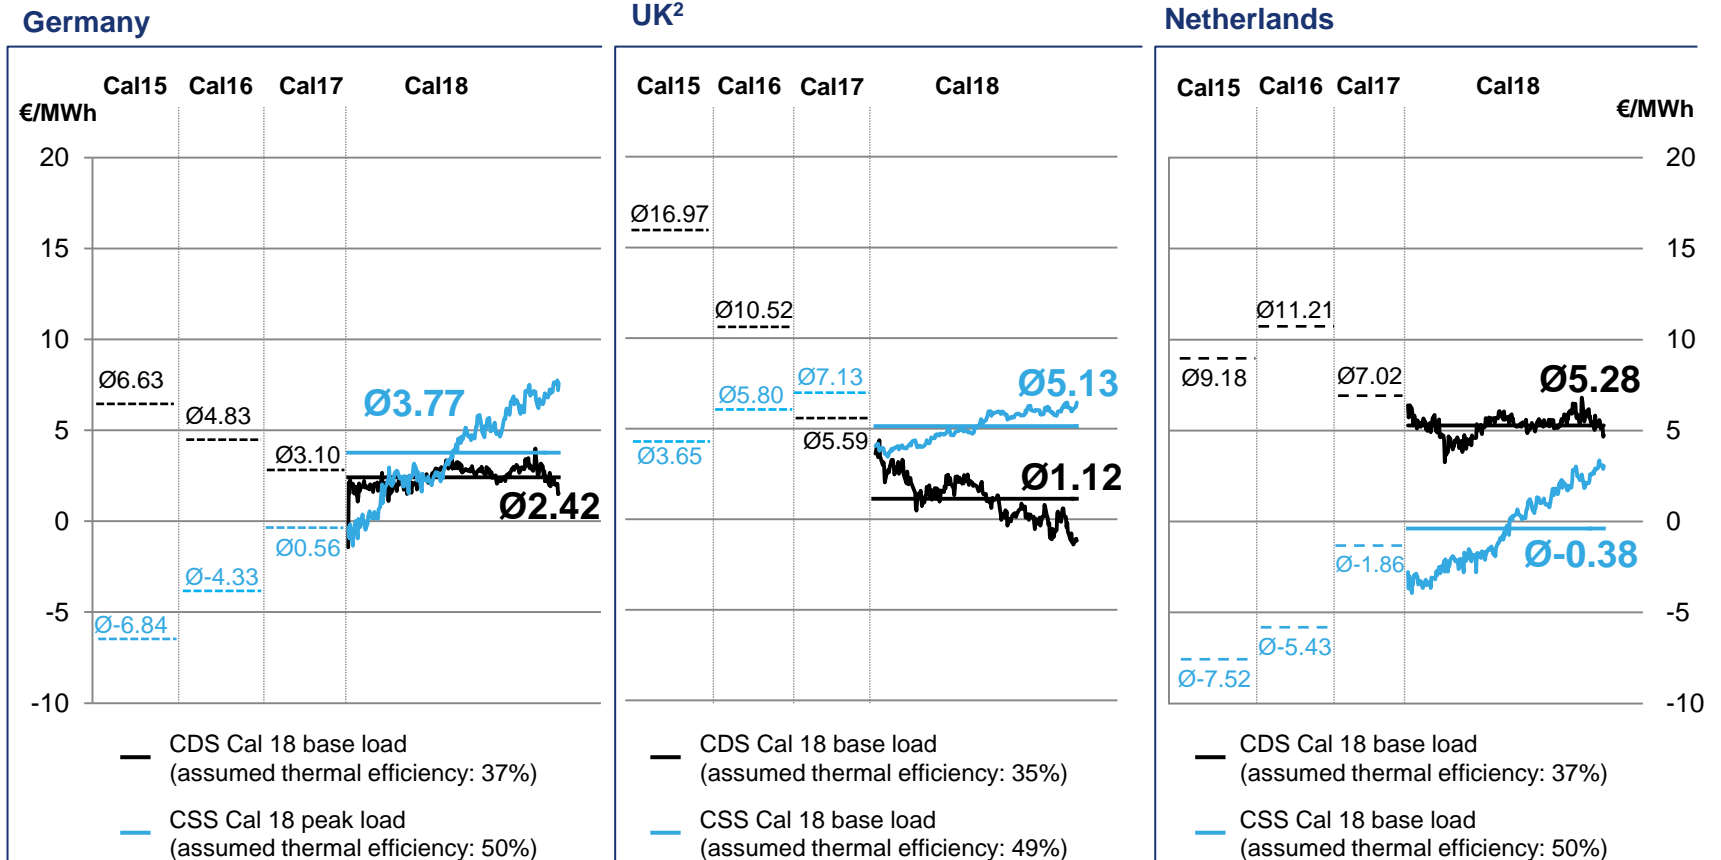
Germany

Cal15 Cal16 Cal17 Cal18

€/MWh

20
15
10
5
0
-5
-10

Ø6.63
Ø4.83
Ø3.10
Ø3.77
Ø2.42
Ø0.56
Ø-4.33
Ø-6.84

CDS Cal 18 base load (assumed thermal efficiency: 37%)

CSS Cal 18 peak load (assumed thermal efficiency: 50%)

UK$^2$

Cal15 Cal16 Cal17 Cal18

Ø16.97
Ø10.52
Ø7.13
Ø5.80
Ø5.13
Ø3.65
Ø5.59
Ø1.12

CDS Cal 18 base load (assumed thermal efficiency: 35%)

CSS Cal 18 base load (assumed thermal efficiency: 49%)

Netherlands

Cal15 Cal16 Cal17 Cal18

€/MWh

20
15
10
5
0
-5
-10

Ø11.21
Ø9.18
Ø7.02
Ø5.28
Ø-1.86
Ø-0.38
Ø-5.43
Ø-7.52

CDS Cal 18 base load (assumed thermal efficiency: 37%)

CSS Cal 18 base load (assumed thermal efficiency: 50%)